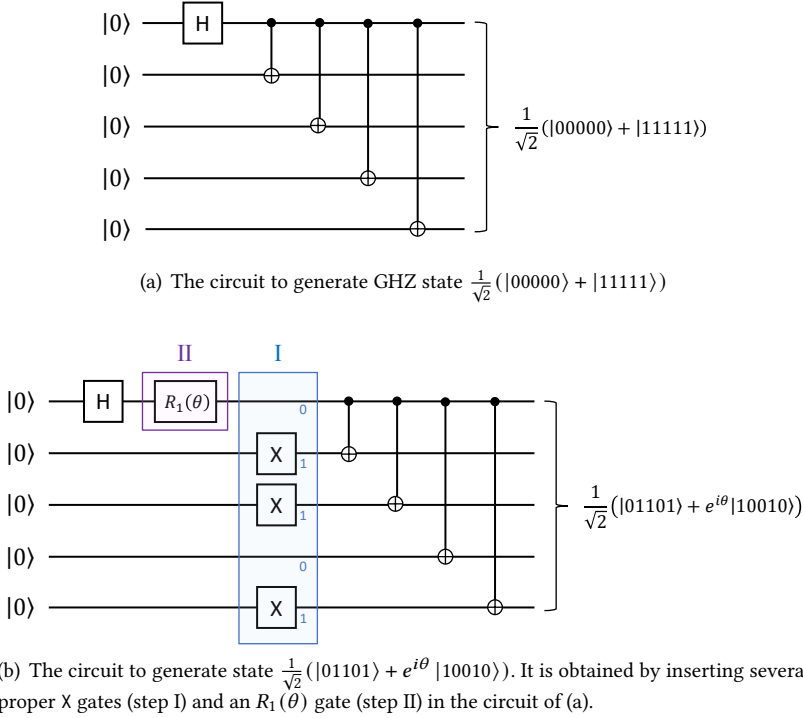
$|0\rangle$ H
$|0\rangle$
$|0\rangle$
$|0\rangle$
$|0\rangle$

$\frac{1}{\sqrt{2}}(|00000\rangle + |11111\rangle)$

(a) The circuit to generate GHZ state $\frac{1}{\sqrt{2}}(|00000\rangle + |11111\rangle)$

II I

$|0\rangle$ H $R_1(\theta)$ 0
$|0\rangle$ X 1
$|0\rangle$ X 1
$|0\rangle$ 0
$|0\rangle$ X 1

$\frac{1}{\sqrt{2}}(|01101\rangle + e^{i\theta}|10010\rangle)$

(b) The circuit to generate state $\frac{1}{\sqrt{2}}(|01101\rangle + e^{i\theta}|10010\rangle)$. It is obtained by inserting severa proper X gates (step I) and an $R_1(\theta)$ gate (step II) in the circuit of (a).